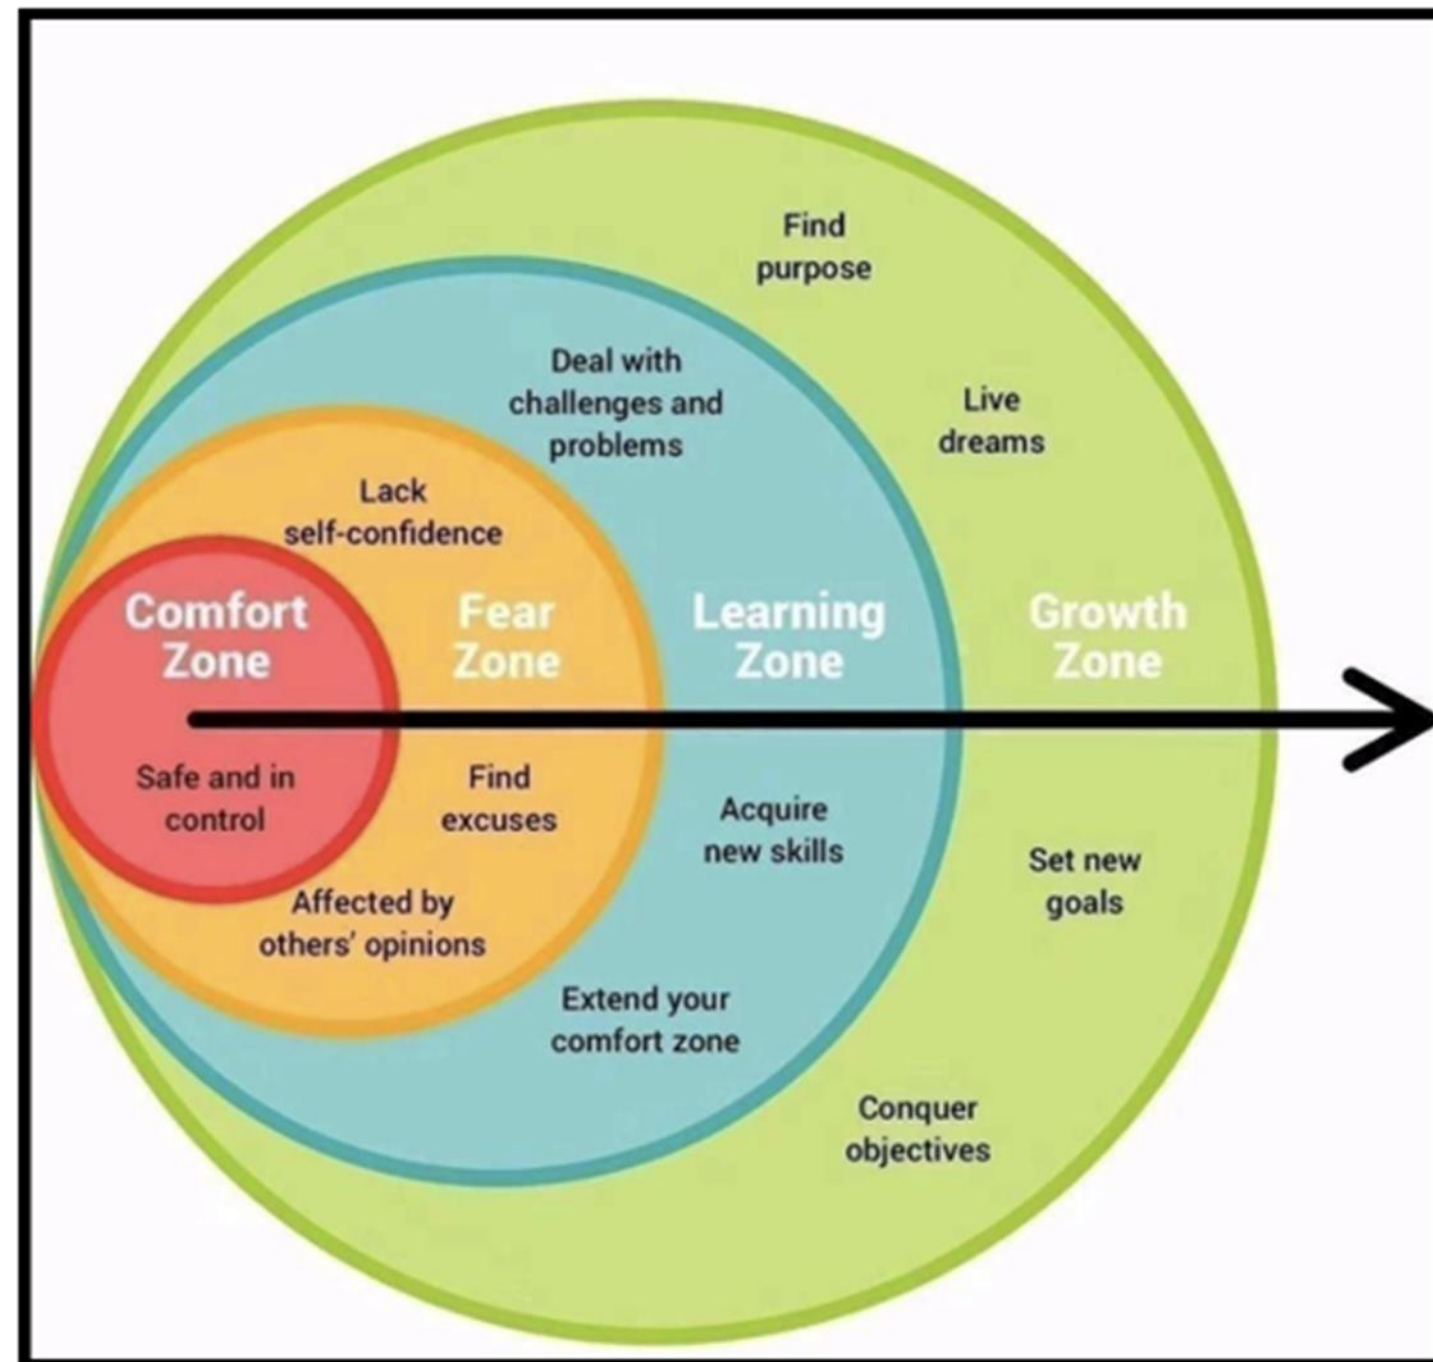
Find purpose

Deal with challenges and problems

Live dreams

Lack self-confidence

Comfort Zone

Fear Zone

Learning Zone

Growth Zone

Safe and in control

Find excuses

Acquire new skills

Set new goals

Affected by others' opinions

Extend your comfort zone

Conquer objectives